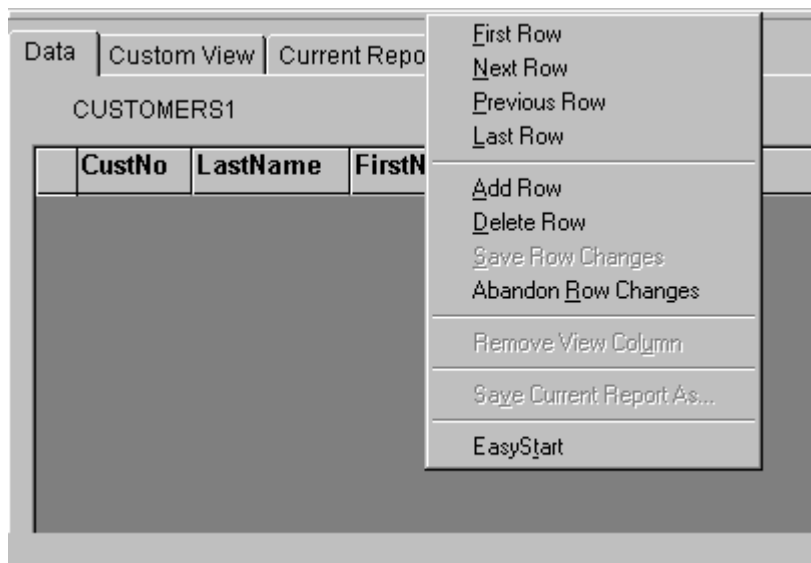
Data | Custom View | Current Repo

CUSTOMERS1

| | CustNo | LastName | FirstN |
|---|---|---|---|

First Row
Next Row
Previous Row
Last Row

Add Row
Delete Row
Save Row Changes
Abandon Row Changes

Remove View Column

Save Current Report As...

EasyStart